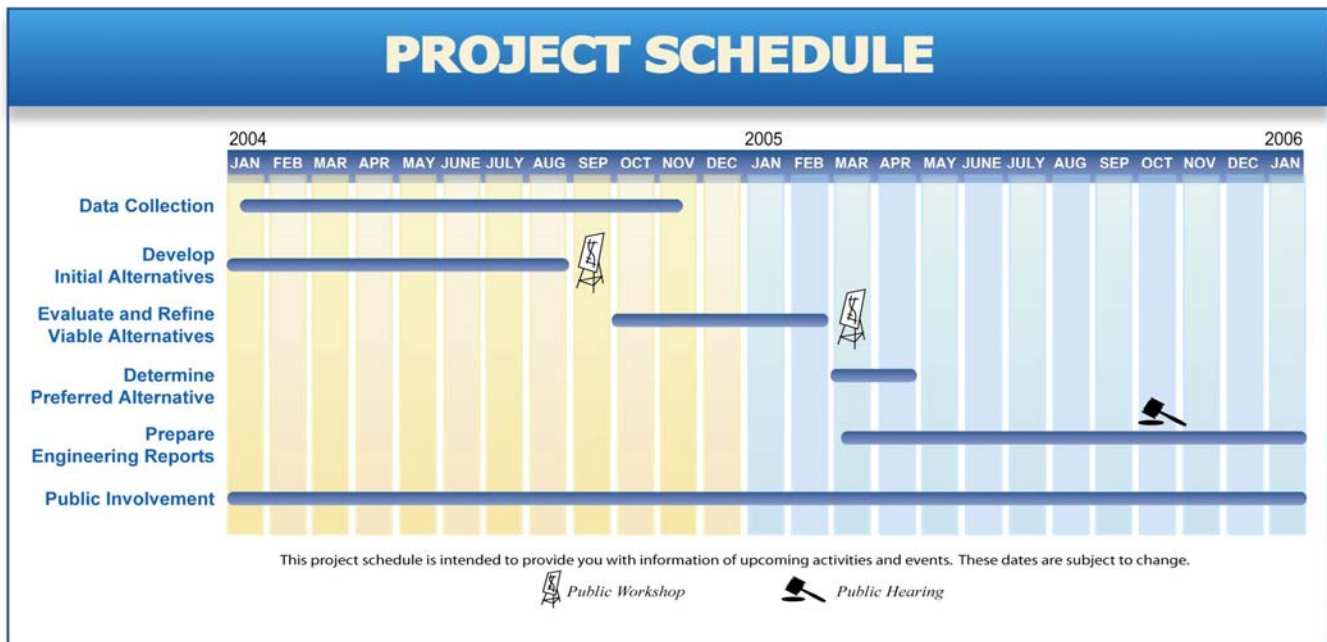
PROJECT SCHEDULE

2004
2005
2006

JAN FEB MAR APR MAY JUNE JULY AUG SEP OCT NOV DEC JAN FEB MAR APR MAY JUNE JULY AUG SEP OCT NOV DEC JAN

Data Collection

Develop Initial Alternatives

Evaluate and Refine Viable Alternatives

Determine Preferred Alternative

Prepare Engineering Reports

Public Involvement

This project schedule is intended to provide you with information of upcoming activities and events. These dates are subject to change.

Public Workshop
Public Hearing